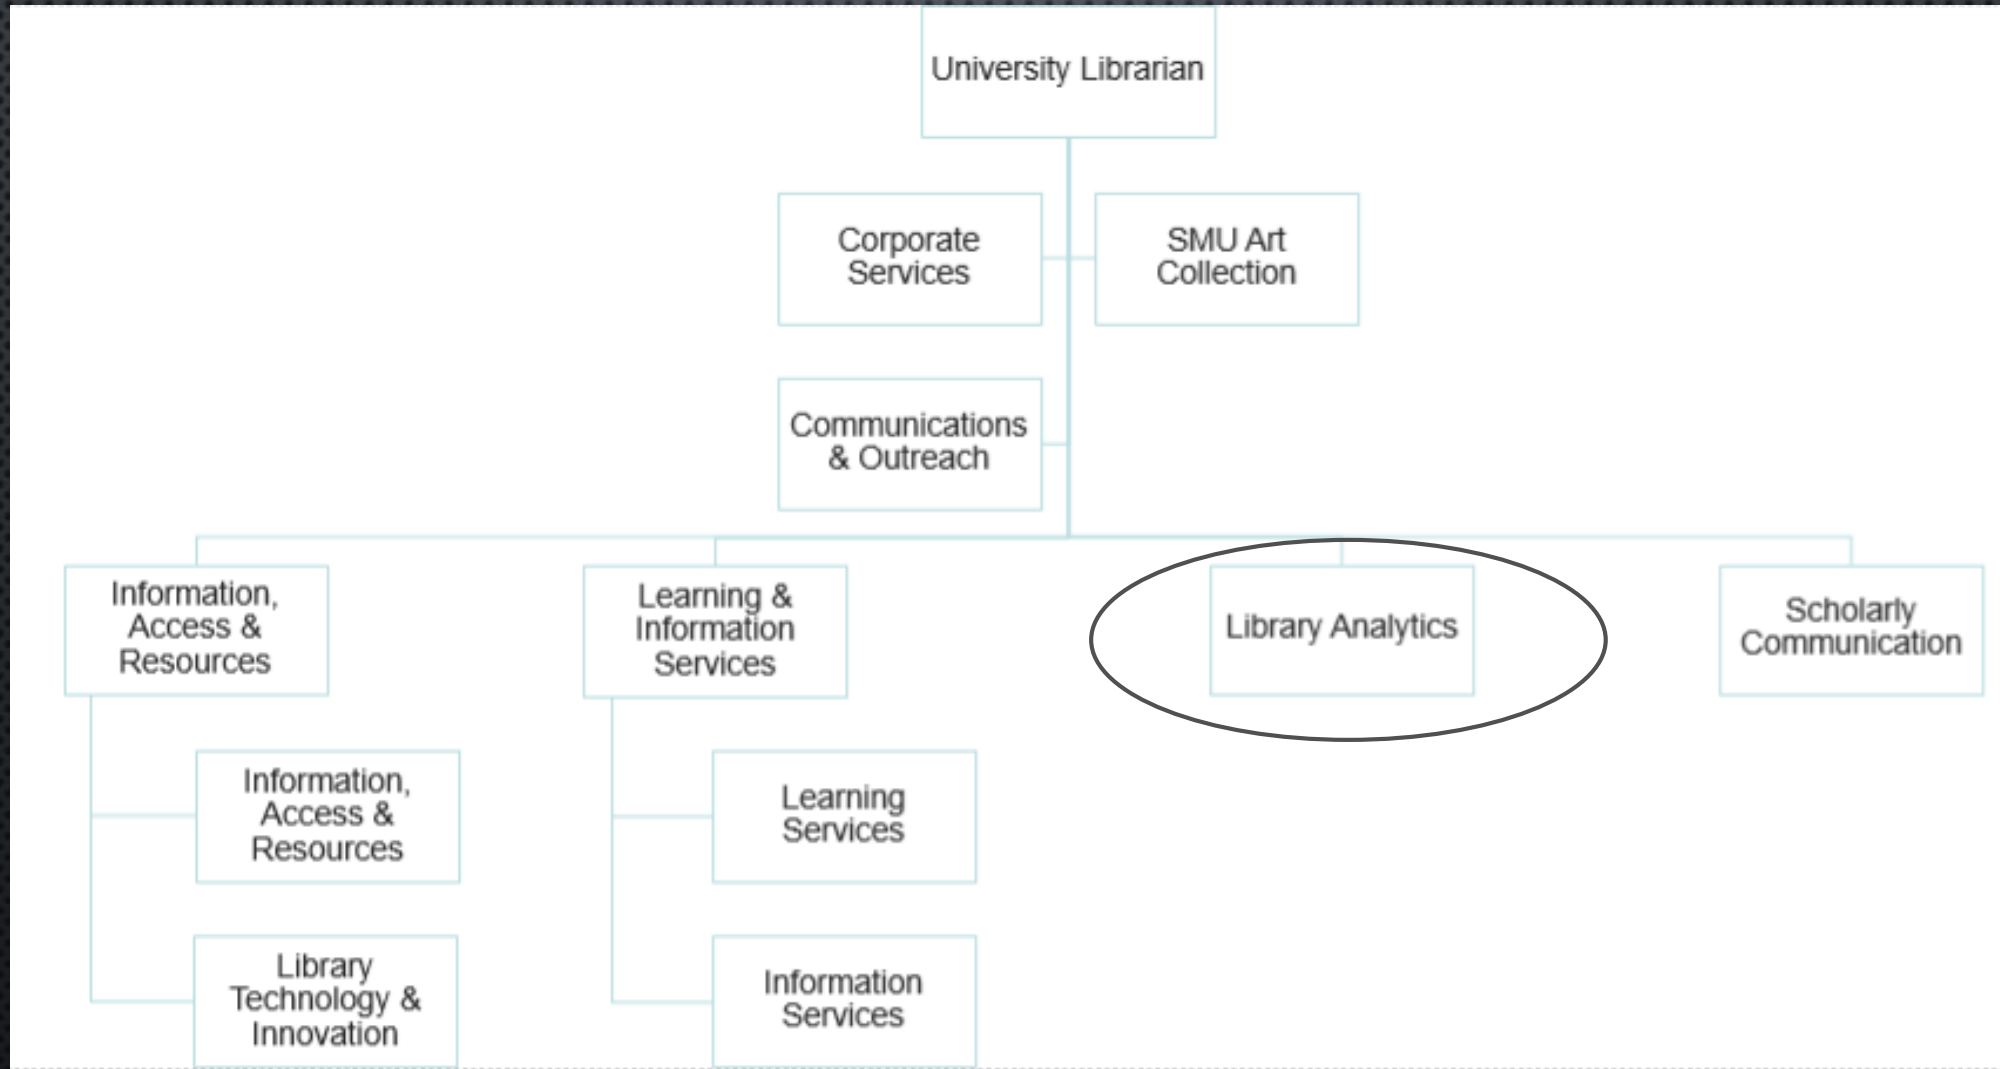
University Librarian

Corporate Services

SMU Art Collection

Communications & Outreach

Information, Access & Resources

Learning & Information Services

Library Analytics

Scholarly Communication

Information, Access & Resources

Library Technology & Innovation

Learning Services

Information Services